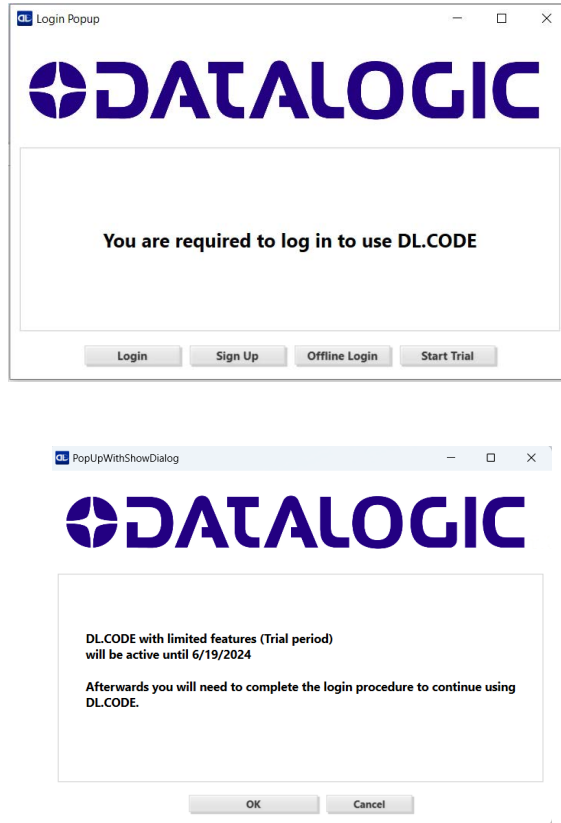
DL Login Popup

DATALOGIC

You are required to log in to use DL.CODE

Login Sign Up Offline Login Start Trial

DL PopUpWithShowDialog

DATALOGIC

DL.CODE with limited features (Trial period)
will be active until 6/19/2024

Afterwards you will need to complete the login procedure to continue using DL.CODE.

OK Cancel